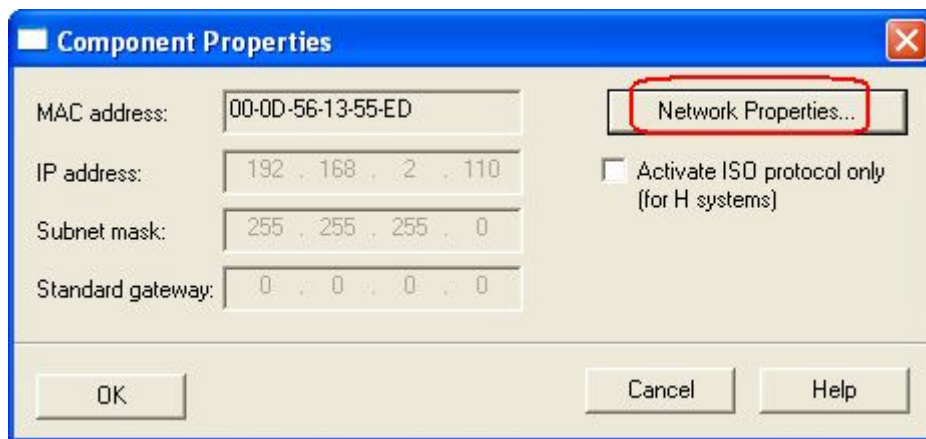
Component Properties

MAC address: 00-0D-56-13-55-ED

Network Properties...

IP address: 192 . 168 . 2 . 110

Activate ISO protocol only (for H systems)

Subnet mask: 255 . 255 . 255 . 0

Standard gateway: 0 . 0 . 0 . 0

OK

Cancel

Help